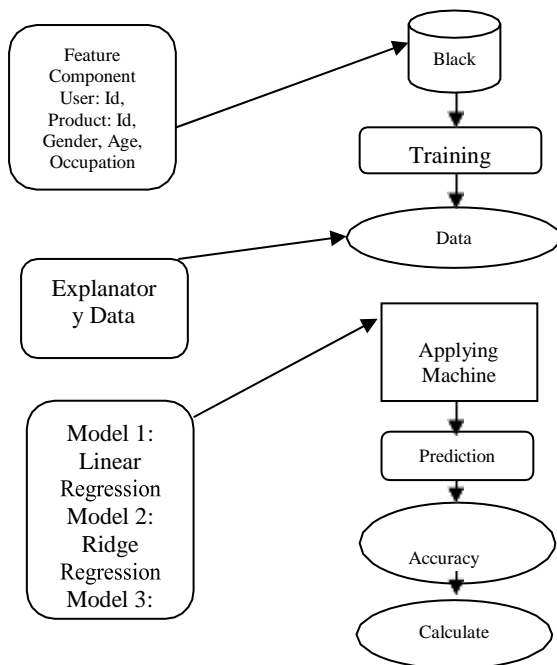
Feature Component User: Id, Product: Id, Gender, Age, Occupation

Black

Training

Data

Explanatory Data

Applying Machine

Model 1: Linear Regression Model 2: Ridge Regression Model 3:

Prediction

Accuracy

Calculate